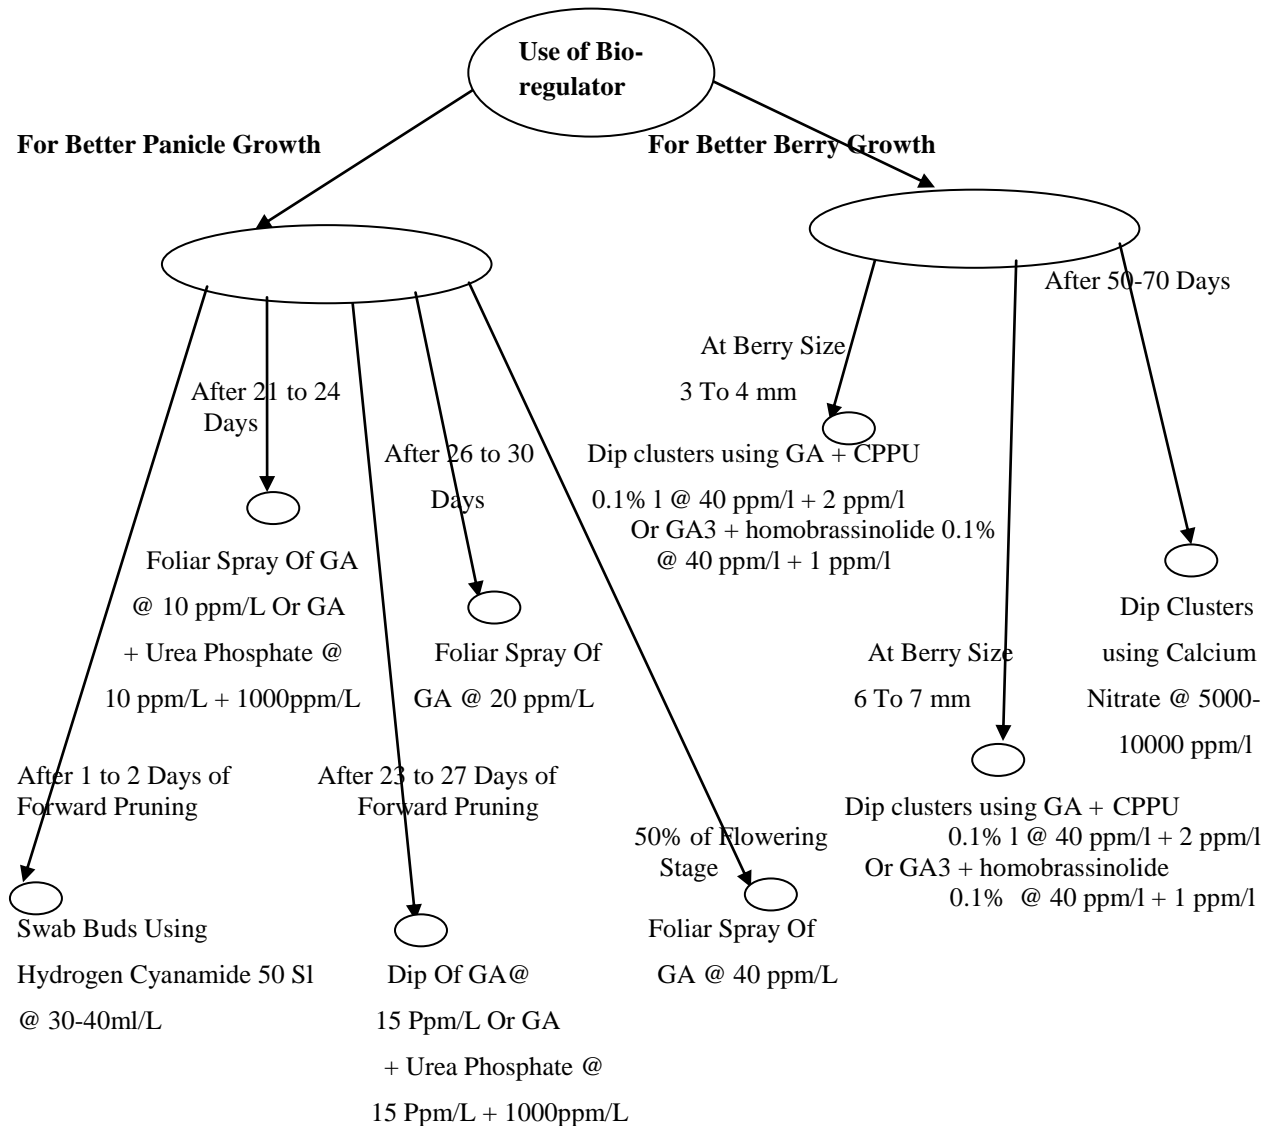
Use of Bio-regulator

For Better Panicle Growth

For Better Berry Growth

After 50-70 Days

At Berry Size 3 To 4 mm

After 21 to 24 Days

After 26 to 30 Days

Dip clusters using GA + CPPU 0.1% l @ 40 ppm/l + 2 ppm/l Or GA3 + homobrassinolide 0.1% @ 40 ppm/l + 1 ppm/l

Foliar Spray Of GA @ 10 ppm/L Or GA + Urea Phosphate @ 10 ppm/L + 1000ppm/L

Foliar Spray Of GA @ 20 ppm/L

Dip Clusters using Calcium Nitrate @ 5000-10000 ppm/l

At Berry Size 6 To 7 mm

After 1 to 2 Days of Forward Pruning

After 23 to 27 Days of Forward Pruning

Dip clusters using GA + CPPU 0.1% l @ 40 ppm/l + 2 ppm/l Or GA3 + homobrassinolide 0.1% @ 40 ppm/l + 1 ppm/l

50% of Flowering Stage

Swab Buds Using Hydrogen Cyanamide 50 Sl @ 30-40ml/L

Dip Of GA@ 15 Ppm/L Or GA + Urea Phosphate @ 15 Ppm/L + 1000ppm/L

Foliar Spray Of GA @ 40 ppm/L